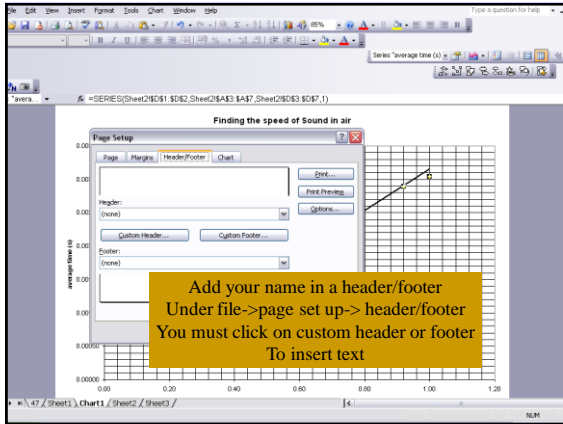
ile Edit View Insert Format Tools Chart Window Help

Type a question for help

85%

Series "average time (s)"

"avera...

=SERIES(Sheet2!$D$1:$D$2,Sheet2!$A$3:$A$7,Sheet2!$D$3:$D$7,1)

Finding the speed of Sound in air

Page Setup

Page Margins Header/Footer Chart

Print...

Print Preview

Options...

Header:

(none)

Custom Header...

Custom Footer...

Footer:

(none)

average time (s)

0.00

0.00

0.00

0.00

0.00

0.00050

0.00000

0.00 0.20 0.40 0.60 0.80 1.00 1.20

Add your name in a header/footer
Under file->page set up-> header/footer
You must click on custom header or footer
To insert text

47 Sheet1 Chart1 Sheet2 Sheet3

NUM